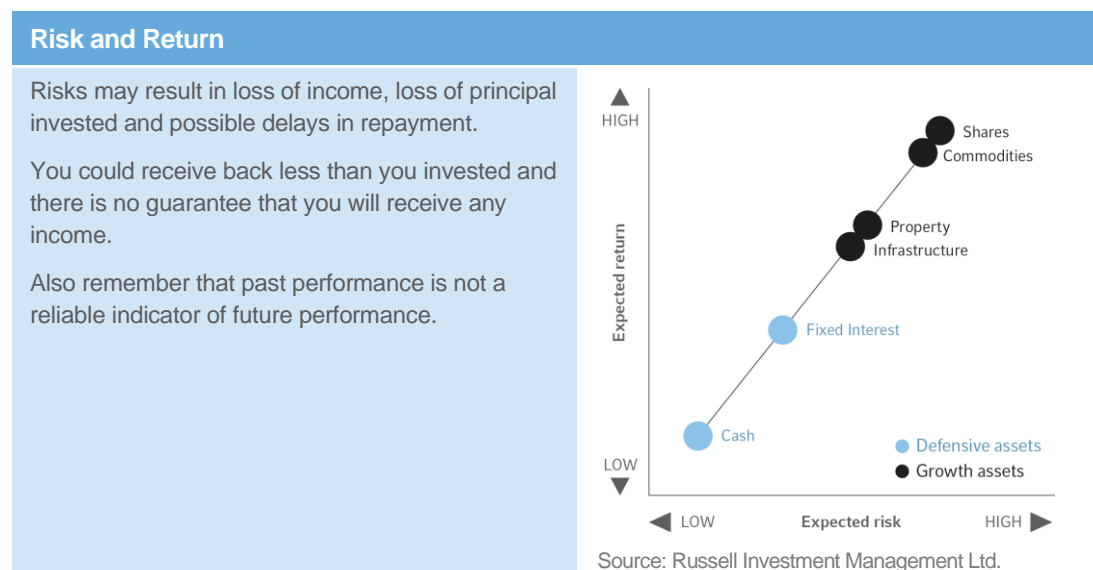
Risk and Return

Risks may result in loss of income, loss of principal invested and possible delays in repayment.

You could receive back less than you invested and there is no guarantee that you will receive any income.

Also remember that past performance is not a reliable indicator of future performance.

HIGH
Expected return
LOW
Shares
Commodities
Property
Infrastructure
Fixed Interest
Cash
Defensive assets
Growth assets
LOW
Expected risk
HIGH

Source: Russell Investment Management Ltd.